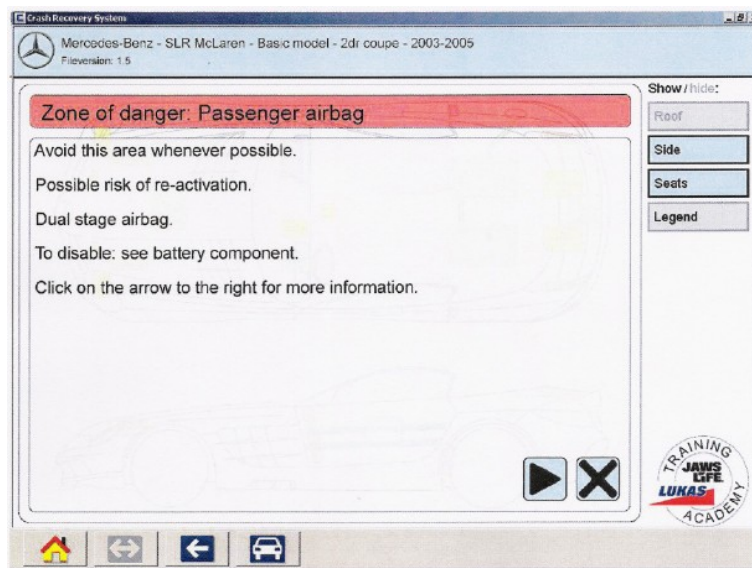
Crash Recovery System

Mercedes-Benz - SLR McLaren - Basic model - 2dr coupe - 2003-2005
Fileversion: 1.5

Show / hide:

Roof

Side

Seats

Legend

Zone of danger: Passenger airbag

Avoid this area whenever possible.

Possible risk of re-activation.

Dual stage airbag.

To disable: see battery component.

Click on the arrow to the right for more information.

TRAINING
JAWS OF LIFE
LUKAS
ACADEMY